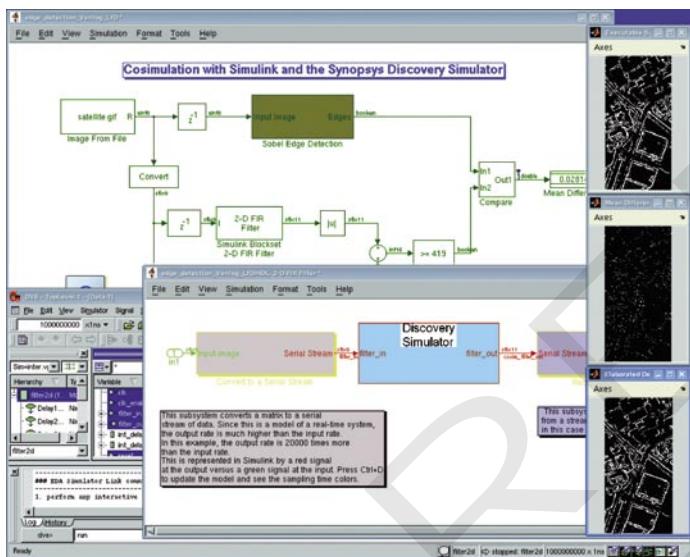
edge_detection_Verilog_LKD *

File Edit View Simulation Format Tools Help

Cosimulation with Simulink and the Synopsys Discovery Simulator

satellite.gif R
Image From File

$z^{-1}$

Input Image Edges
Sobel Edge Detection

In1
In2
Out1
Compare

0.0281
Mean Differ

Convert

$z^{-1}$

2-D FIR Filter
Simulink Blockset 2-D FIR Filter

|u|

>= 419

Axes

Axes

Axes

edge_detection_Verilog_LKDMX_2-D FIR Filter *

File Edit View Simulation Format Tools Help

In1

Input Image Serial Stream
Convert to a Serial Stream

filter_in

Discovery Simulator

filter_out

Serial Stream

This subsystem converts a matrix to a serial stream of data. Since this is a model of a real-time system, the output rate is much higher than the input rate. In this example, the output rate is 20000 times more than the input rate.
This is represented in Simulink by a red signal at the output versus a green signal at the input. Press Ctrl+D to update the model and see the sampling time colors.

This subsys from a strea in this case

File Edit View Simulator Signal

1000000000 x1ns

Hierarchy

Variable

filter2d

Delay1...

Delay2...

int_dela

int_dela

filter2d

### EDA Simulator Link con

1. perform any interactive

Log History

dve> run

Ready

filter2d ID stopped: filter2d 1000000000 x 1ns